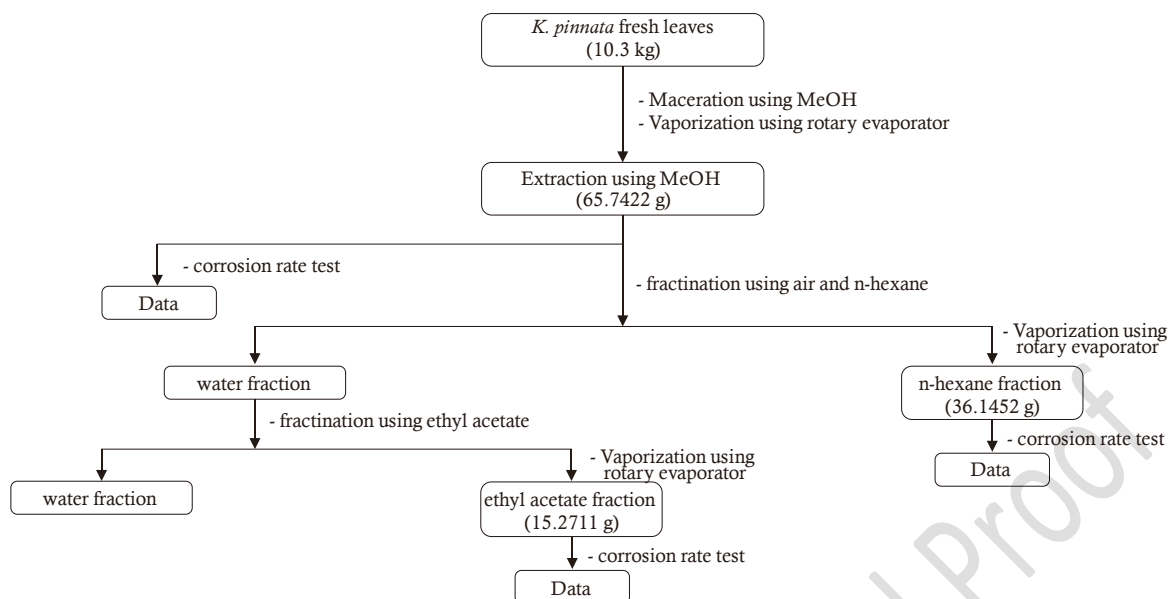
K. pinnata fresh leaves (10.3 kg)

- Maceration using MeOH
- Vaporization using rotary evaporator

Extraction using MeOH (65.7422 g)

- corrosion rate test

Data

- fractination using air and n-hexane

water fraction

- Vaporization using rotary evaporator

n-hexane fraction (36.1452 g)

- fractination using ethyl acetate

- corrosion rate test

Data

water fraction

- Vaporization using rotary evaporator

ethyl acetate fraction (15.2711 g)

- corrosion rate test

Data

Proof